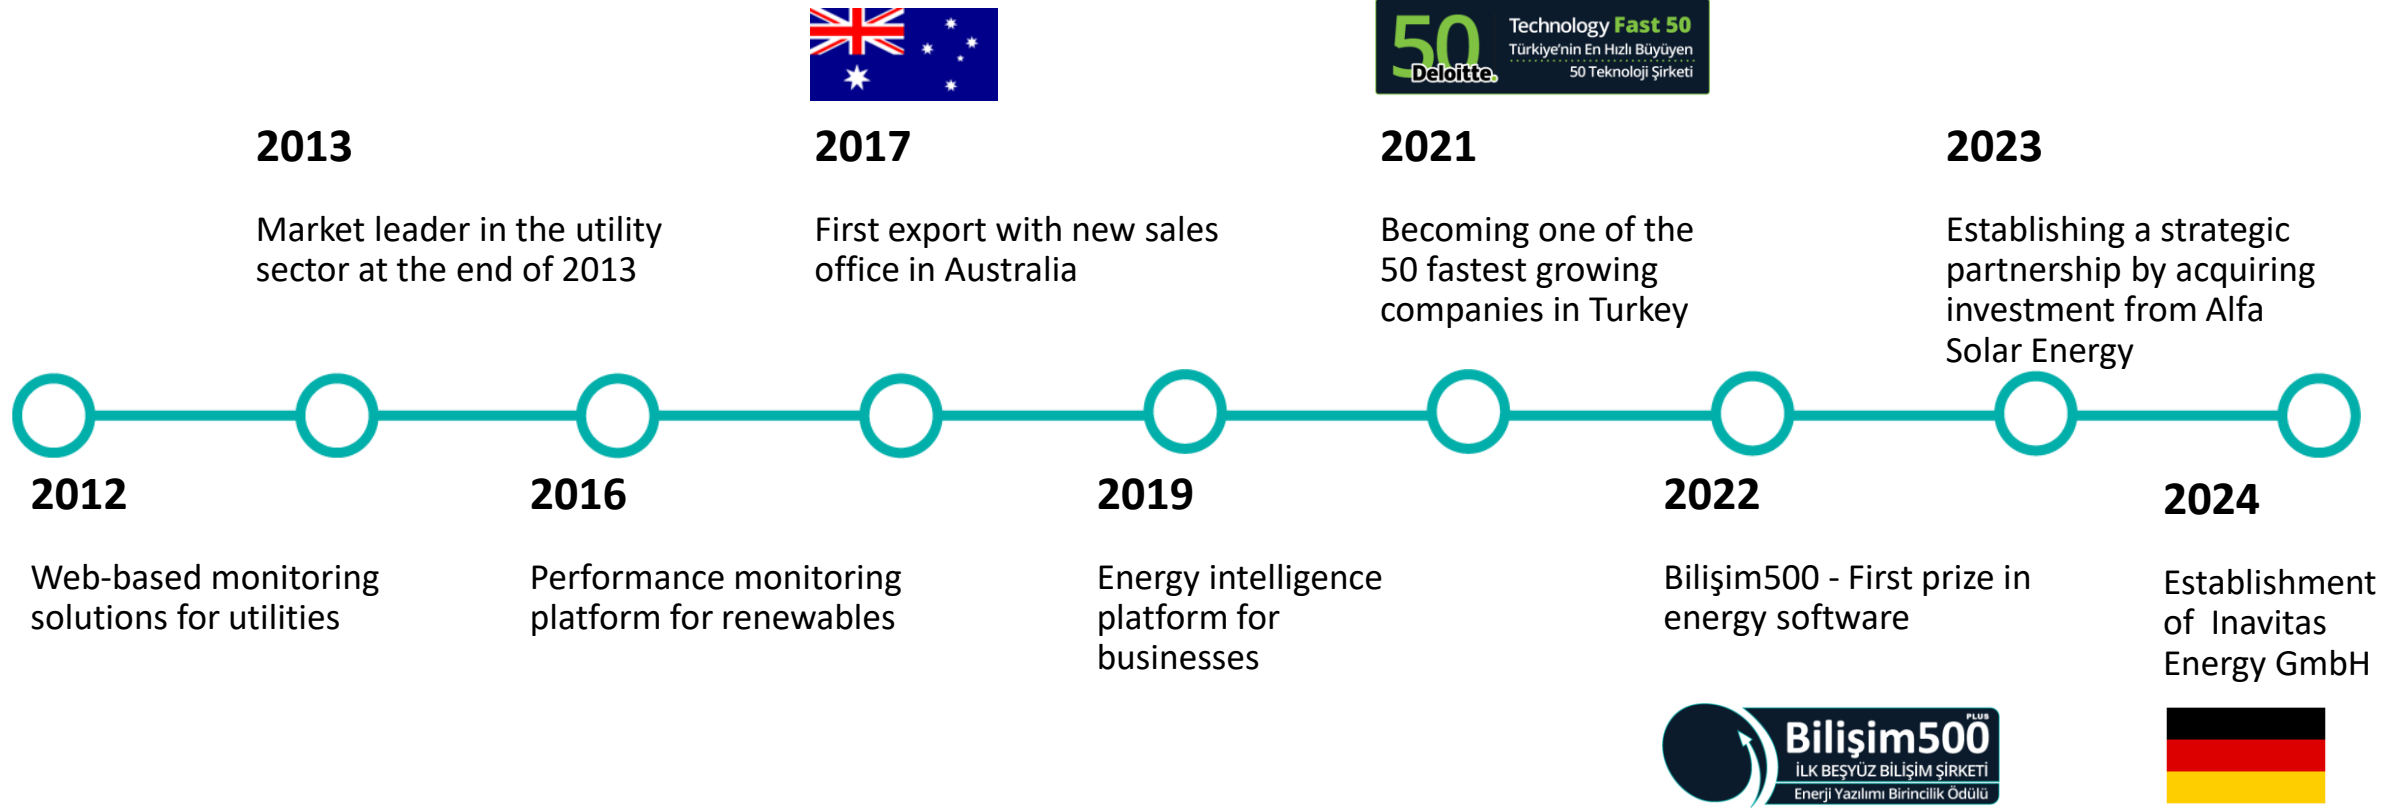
50 Deloitte. Technology Fast 50 Türkiye'nin En Hızlı Büyüyen 50 Teknoloji Şirketi

2013

Market leader in the utility sector at the end of 2013

2017

First export with new sales office in Australia

2021

Becoming one of the 50 fastest growing companies in Turkey

2023

Establishing a strategic partnership by acquiring investment from Alfa Solar Energy

2012

Web-based monitoring solutions for utilities

2016

Performance monitoring platform for renewables

2019

Energy intelligence platform for businesses

2022

Bilişim500 - First prize in energy software

2024

Establishment of Inavitas Energy GmbH

Bilişim500 PLUS İLK BEŞYÜZ BİLİŞİM ŞİRKETİ Enerji Yazılımı Birincilik Ödülü